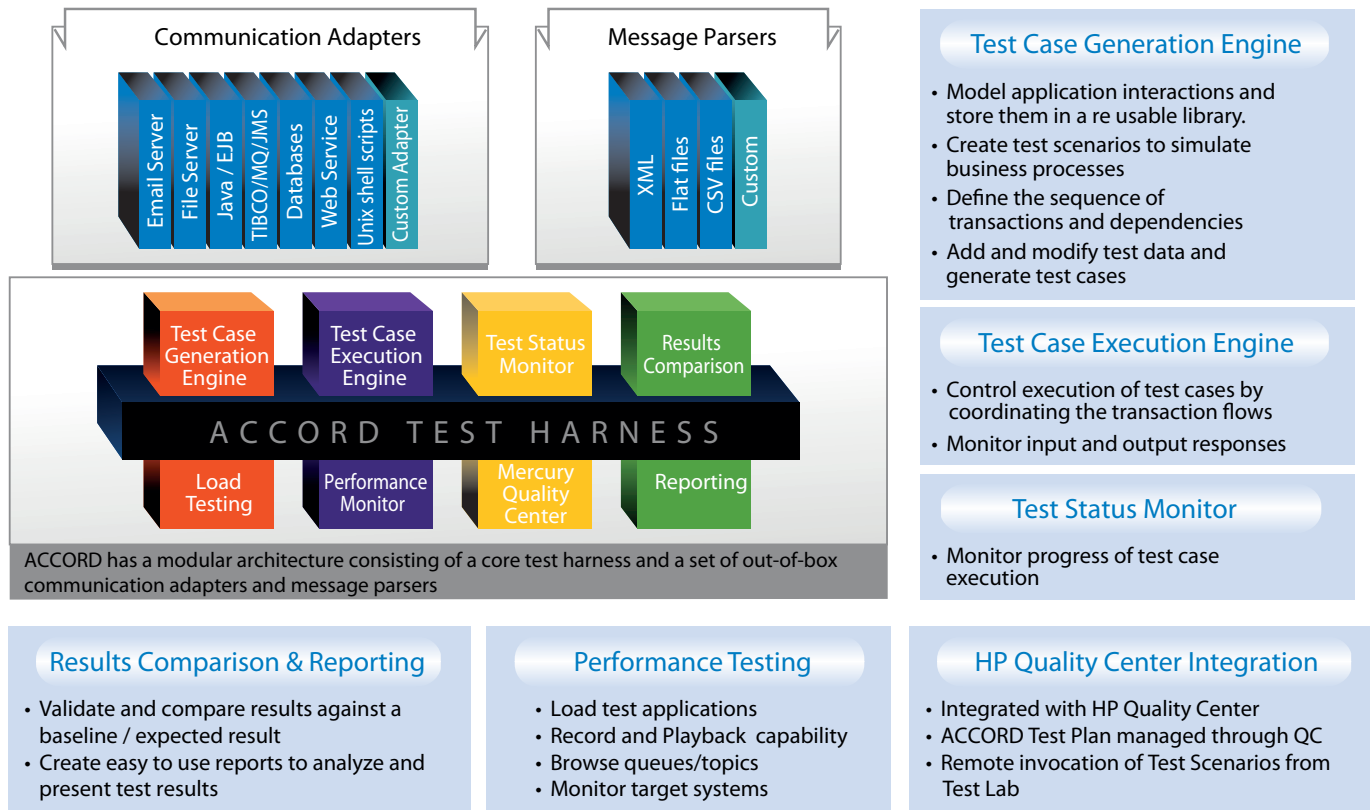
Communication Adapters

Email Server
File Server
Java / EJB
TIBCO/MQ/JMS
Databases
Web Service
Unix shell scripts
Custom Adapter

Message Parsers

XML
Flat files
CSV files
Custom

Test Case Generation Engine
Test Case Execution Engine
Test Status Monitor
Results Comparison

ACCORD TEST HARNESS

Load Testing
Performance Monitor
Mercury Quality Center
Reporting

ACCORD has a modular architecture consisting of a core test harness and a set of out-of-box communication adapters and message parsers

Test Case Generation Engine

• Model application interactions and store them in a re usable library.
• Create test scenarios to simulate business processes
• Define the sequence of transactions and dependencies
• Add and modify test data and generate test cases

Test Case Execution Engine

• Control execution of test cases by coordinating the transaction flows
• Monitor input and output responses

Test Status Monitor

• Monitor progress of test case execution

Results Comparison & Reporting

• Validate and compare results against a baseline / expected result
• Create easy to use reports to analyze and present test results

Performance Testing

• Load test applications
• Record and Playback capability
• Browse queues/topics
• Monitor target systems

HP Quality Center Integration

• Integrated with HP Quality Center
• ACCORD Test Plan managed through QC
• Remote invocation of Test Scenarios from Test Lab